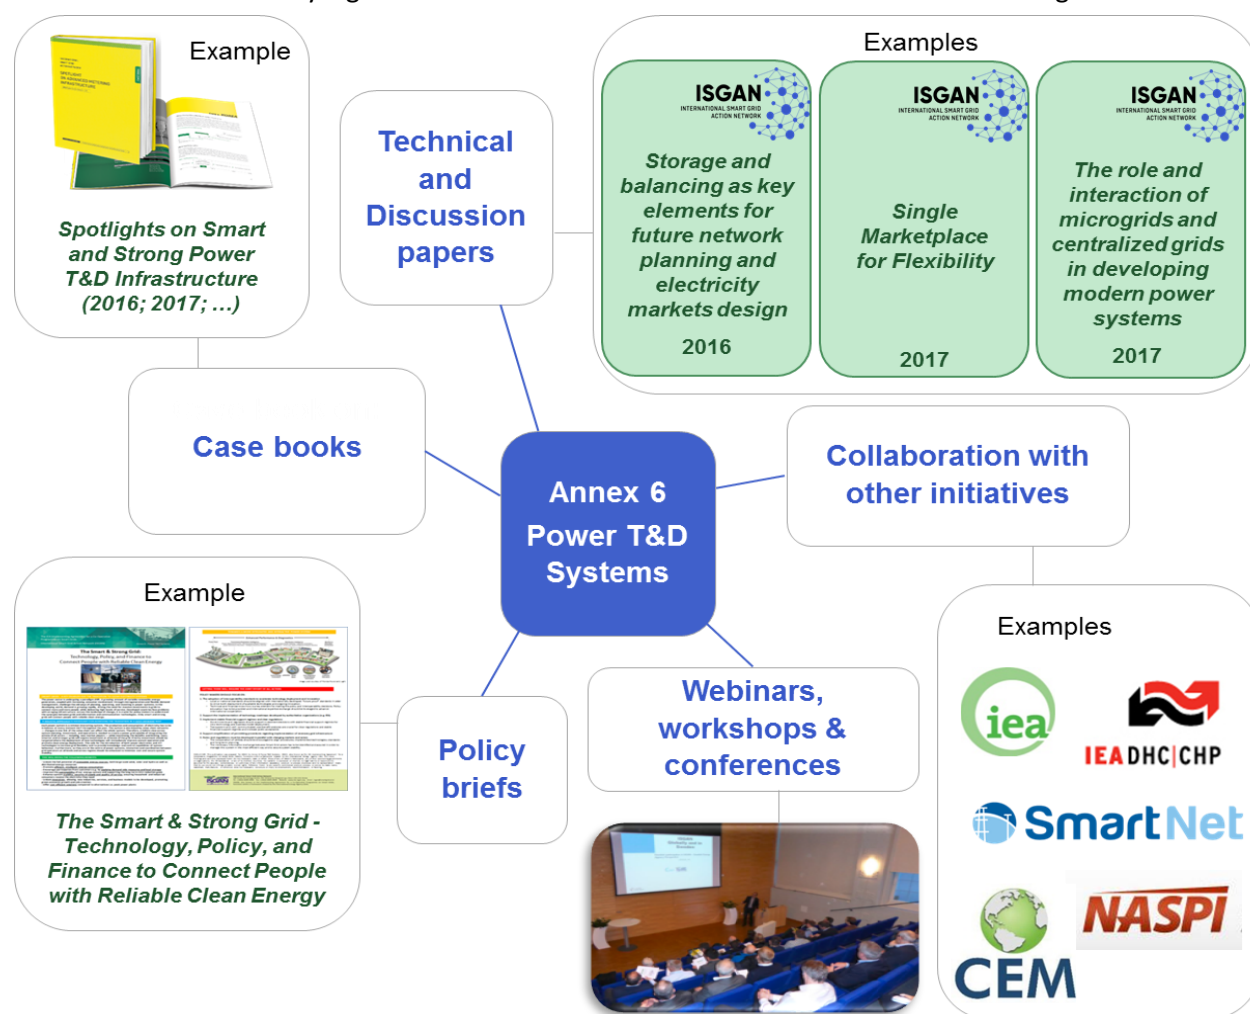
Example

Spotlights on Smart and Strong Power T&D Infrastructure (2016; 2017; …)

Technical and Discussion papers

Examples

ISGAN INTERNATIONAL SMART GRID ACTION NETWORK

Storage and balancing as key elements for future network planning and electricity markets design

2016

ISGAN INTERNATIONAL SMART GRID ACTION NETWORK

Single Marketplace for Flexibility

2017

ISGAN INTERNATIONAL SMART GRID ACTION NETWORK

The role and interaction of microgrids and centralized grids in developing modern power systems

2017

Case books

Annex 6 Power T&D Systems

Collaboration with other initiatives

Example

The Smart & Strong Grid - Technology, Policy, and Finance to Connect People with Reliable Clean Energy

Policy briefs

Webinars, workshops & conferences

Examples

iea

IEA DHC|CHP

SmartNet

NASPI

CEM